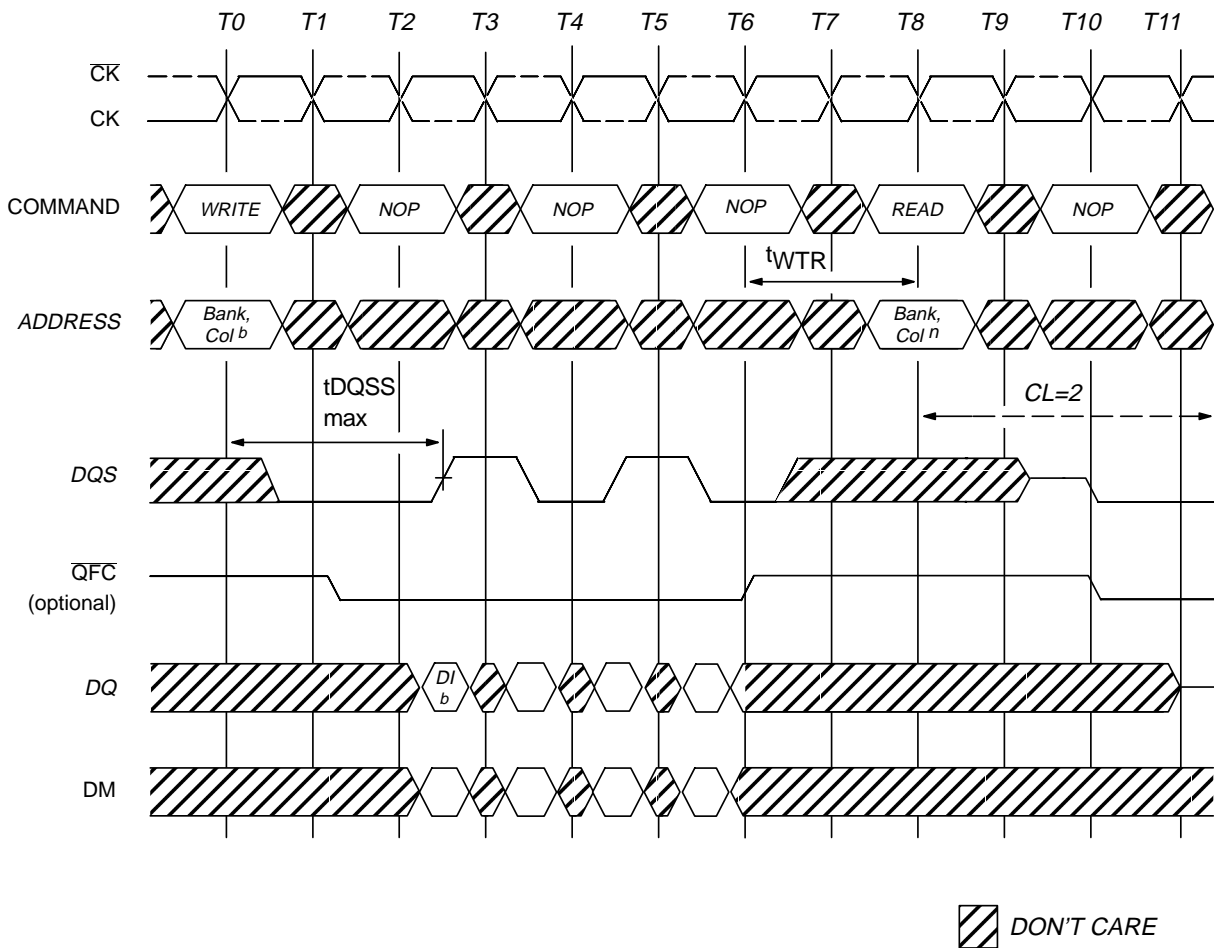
T0 T1 T2 T3 T4 T5 T6 T7 T8 T9 T10 T11

$\overline{CK}$

CK

COMMAND

WRITE NOP NOP NOP READ NOP

$t_{WTR}$

ADDRESS

Bank, Col b

Bank, Col n

tDQSS max

CL=2

DQS

$\overline{QFC}$ (optional)

DQ

DI b

DM

DON'T CARE